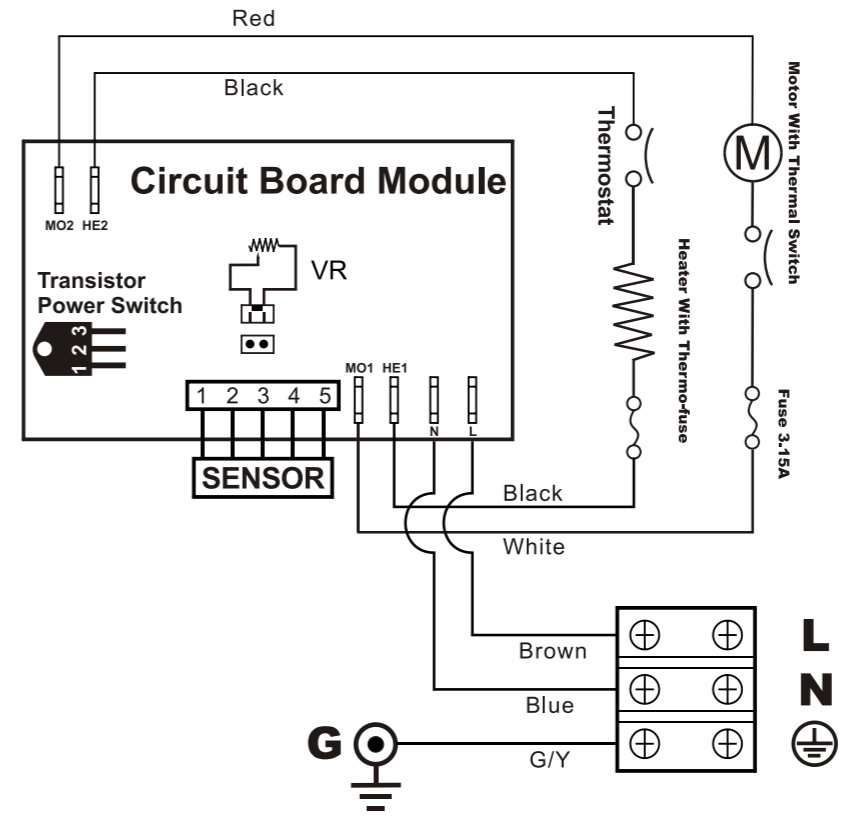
Red

Black

Thermostat

Motor With Thermal Switch

M

Circuit Board Module

MO2 HE2

VR

Transistor Power Switch

1 2 3

Heater With Thermo-fuse

MO1 HE1

N L

1 2 3 4 5

SENSOR

Fuse 3.15A

Black

White

Brown

Blue

G/Y

G

L

N